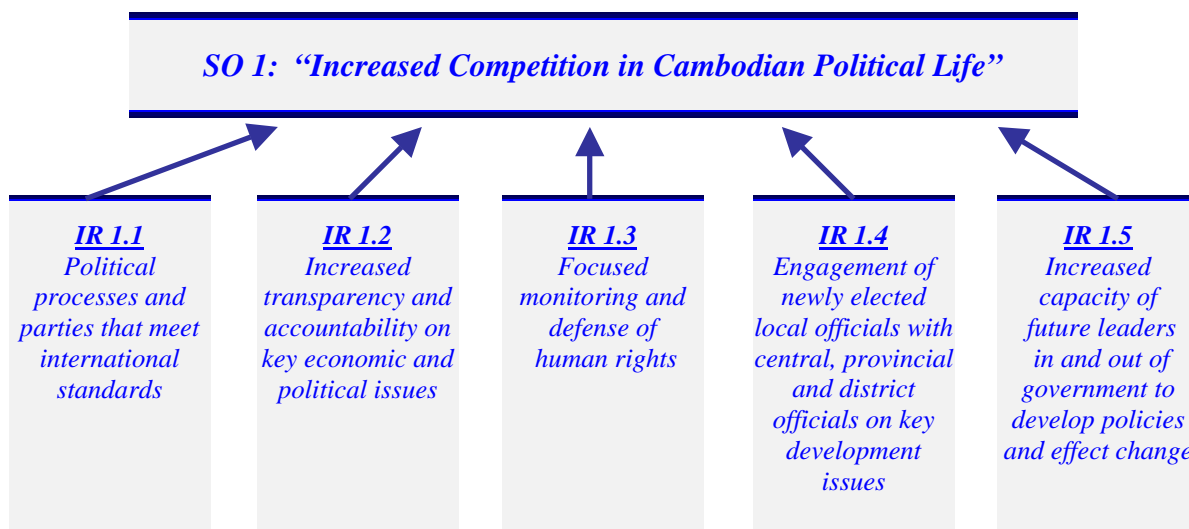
SO 1: “Increased Competition in Cambodian Political Life”

IR 1.1
Political processes and parties that meet international standards

IR 1.2
Increased transparency and accountability on key economic and political issues

IR 1.3
Focused monitoring and defense of human rights

IR 1.4
Engagement of newly elected local officials with central, provincial and district officials on key development issues

IR 1.5
Increased capacity of future leaders in and out of government to develop policies and effect change